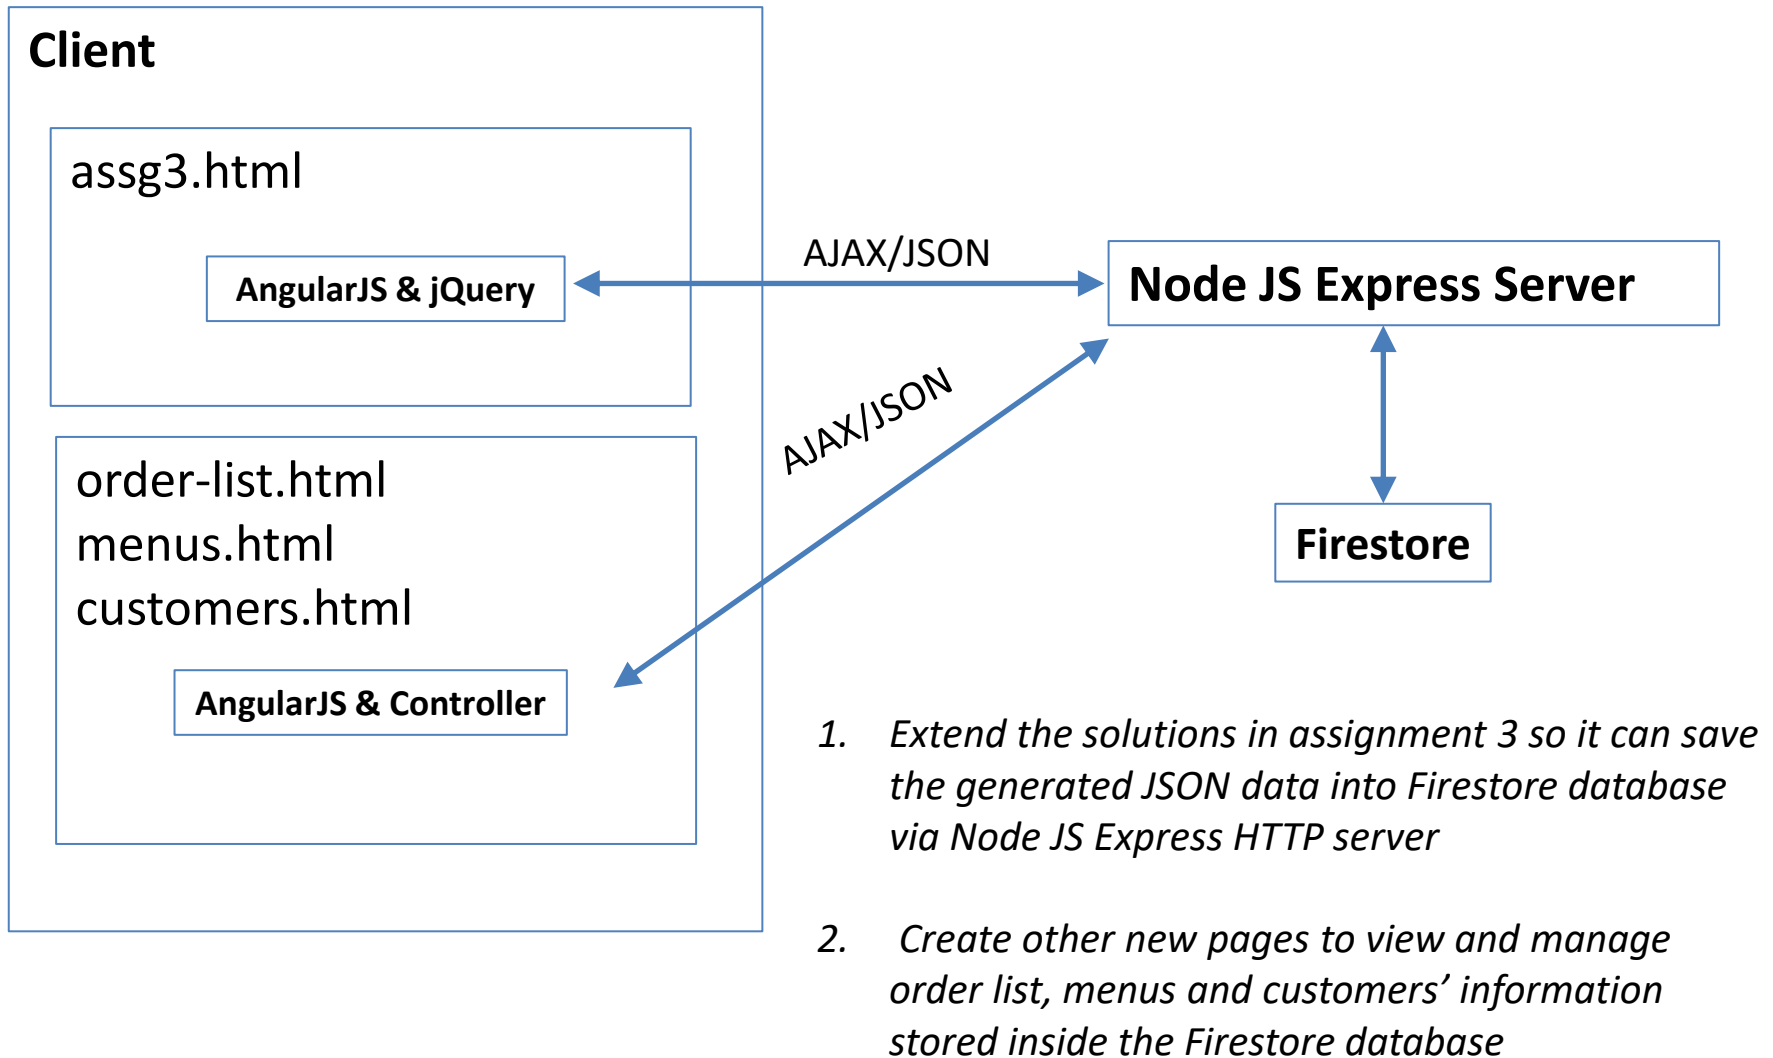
Client

assg3.html

AngularJS & jQuery

AJAX/JSON

Node JS Express Server

AJAX/JSON

order-list.html
menus.html
customers.html

Firestore

AngularJS & Controller

1. Extend the solutions in assignment 3 so it can save the generated JSON data into Firestore database via Node JS Express HTTP server

2. Create other new pages to view and manage order list, menus and customers' information stored inside the Firestore database